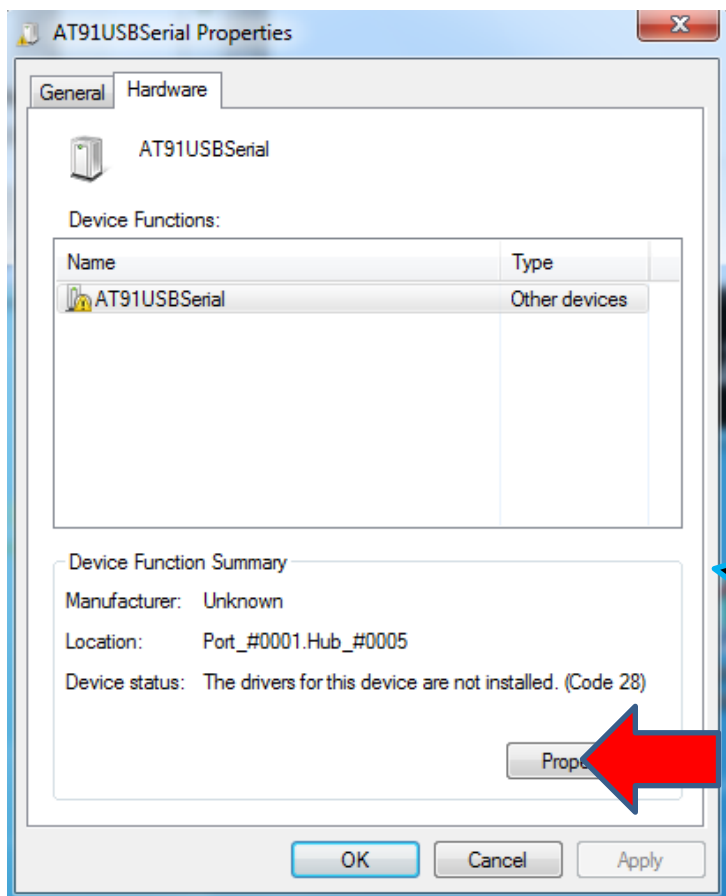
AT91USBSerial Properties

General Hardware

AT91USBSerial

Device Functions:

| Name | Type |
|---|---|
| AT91USBSerial | Other devices |

Device Function Summary

Manufacturer: Unknown

Location: Port_#0001.Hub_#0005

Device status: The drivers for this device are not installed. (Code 28)

Prope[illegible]

OK Cancel Apply